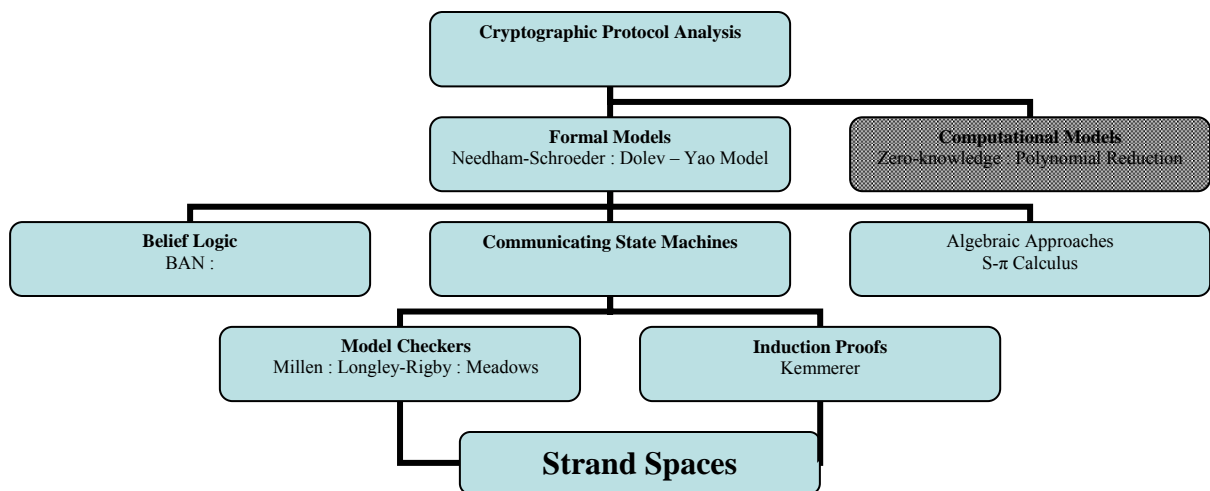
Cryptographic Protocol Analysis

Formal Models
Needham-Schroeder : Dolev – Yao Model

Computational Models
Zero-knowledge : Polynomial Reduction

Belief Logic
BAN :

Communicating State Machines

Algebraic Approaches
S-π Calculus

Model Checkers
Millen : Longley-Rigby : Meadows

Induction Proofs
Kemmerer

Strand Spaces